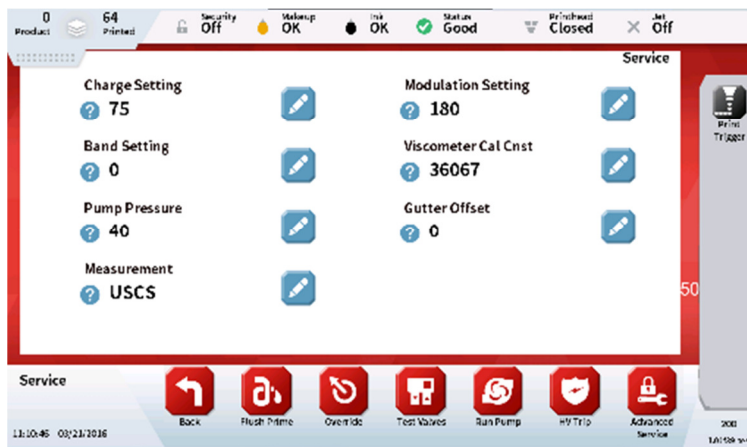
0 Product
64 Printed
Security Off
Makeup OK
Ink OK
Status Good
Printhead Closed
Jet Off

Service

Charge Setting
75

Modulation Setting
180

Band Setting
0

Viscometer Cal Cnst
36067

Pump Pressure
40

Gutter Offset
0

Measurement
USCS

Print Trigger

50

Service

Back
Flush Prime
Override
Test Valves
Run Pump
HV Trip
Advanced Service

11:10:46 03/21/2016

200
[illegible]